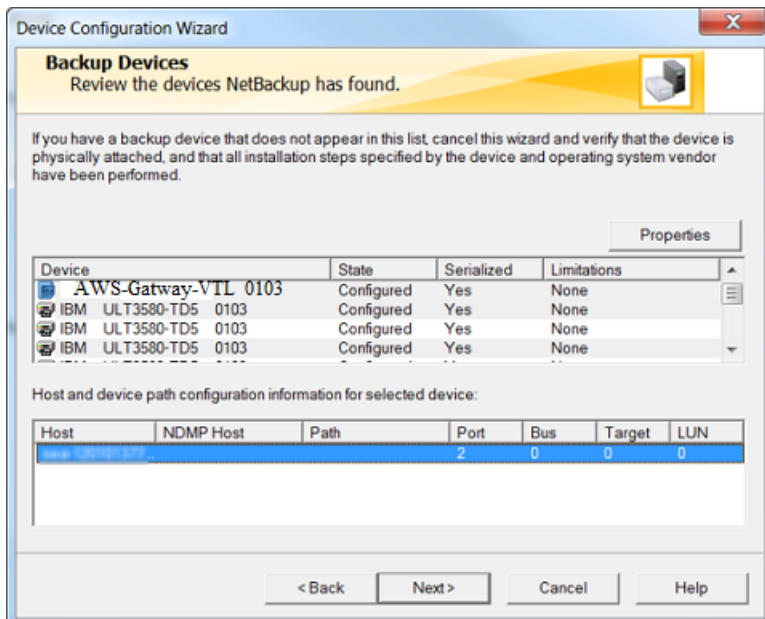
Device Configuration Wizard

Backup Devices
Review the devices NetBackup has found.

If you have a backup device that does not appear in this list, cancel this wizard and verify that the device is physically attached, and that all installation steps specified by the device and operating system vendor have been performed.

Properties

| Device | State | Serialized | Limitations |
|---|---|---|---|
| AWS-Gatway-VTL 0103 | Configured | Yes | None |
| IBM ULT3580-TD5 0103 | Configured | Yes | None |
| IBM ULT3580-TD5 0103 | Configured | Yes | None |
| IBM ULT3580-TD5 0103 | Configured | Yes | None |

Host and device path configuration information for selected device:

| Host | NDMP Host | Path | Port | Bus | Target | LUN |
|---|---|---|---|---|---|---|
| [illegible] | | | 2 | 0 | 0 | 0 |

< Back Next > Cancel Help